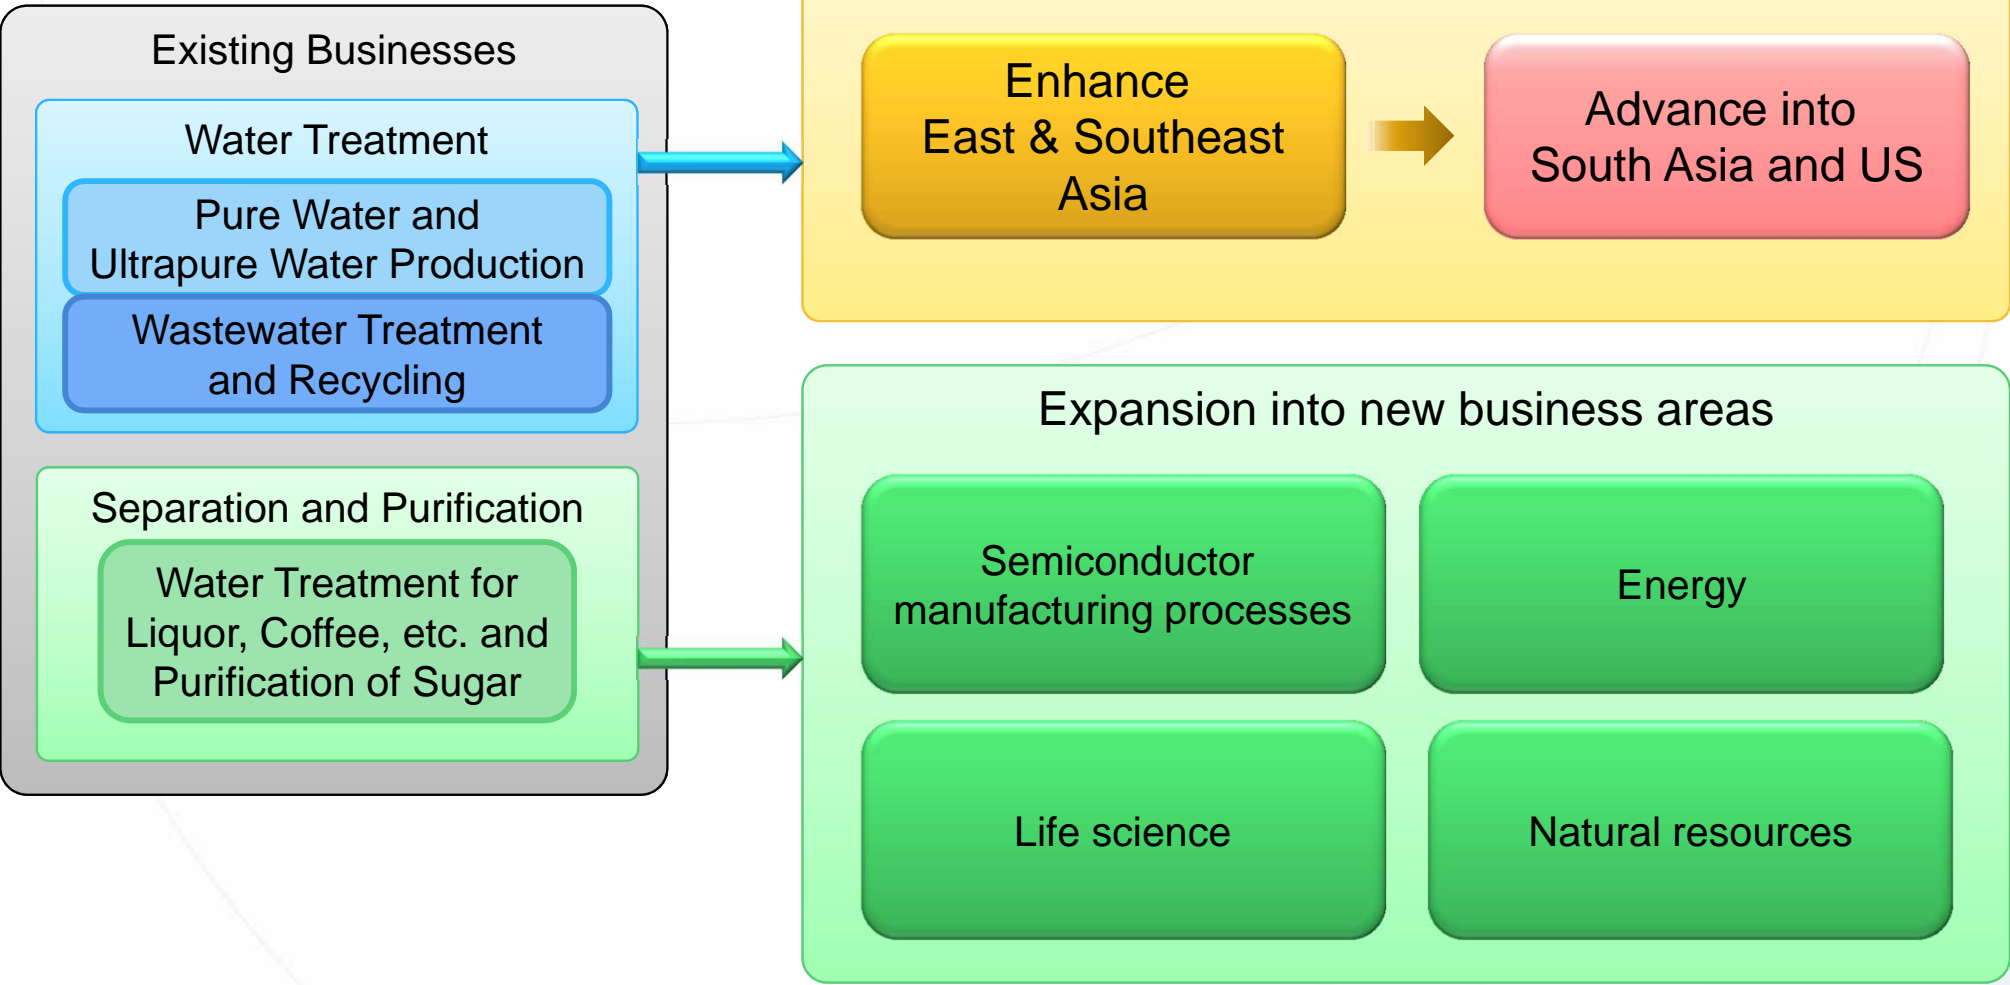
Existing Businesses

Water Treatment

Pure Water and Ultrapure Water Production

Wastewater Treatment and Recycling

Separation and Purification

Water Treatment for Liquor, Coffee, etc. and Purification of Sugar

Enhance East & Southeast Asia

Advance into South Asia and US

Expansion into new business areas

Semiconductor manufacturing processes

Energy

Life science

Natural resources